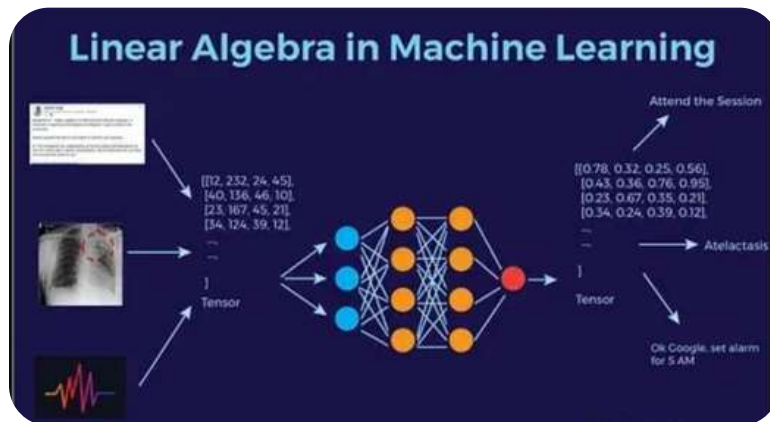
Linear Algebra in Machine Learning

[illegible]

[[12, 232, 24, 45], [40, 136, 46, 10], [23, 167, 45, 21], [34, 124, 39, 12], ..., ... ]

Tensor

[[0.78, 0.32, 0.25, 0.56], [0.43, 0.36, 0.76, 0.95], [0.23, 0.67, 0.35, 0.21], [0.34, 0.24, 0.39, 0.12], ..., ... ]

Tensor

Attend the Session

Atelactasis

Ok Google, set alarm for 5 AM